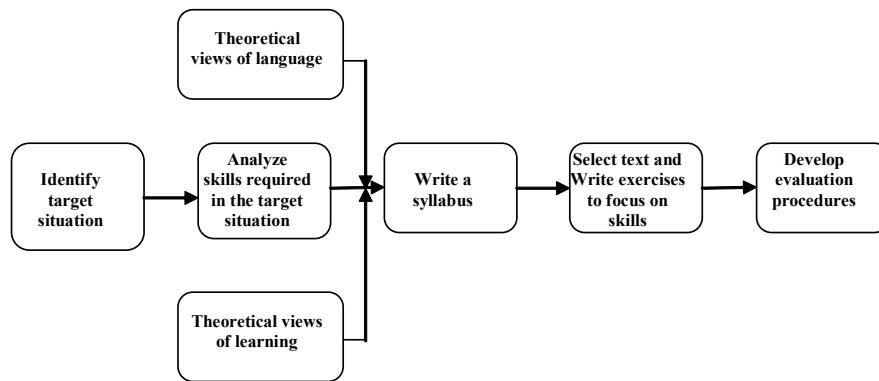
Theoretical views of language

Identify target situation

Analyze skills required in the target situation

Write a syllabus

Select text and Write exercises to focus on skills

Develop evaluation procedures

Theoretical views of learning